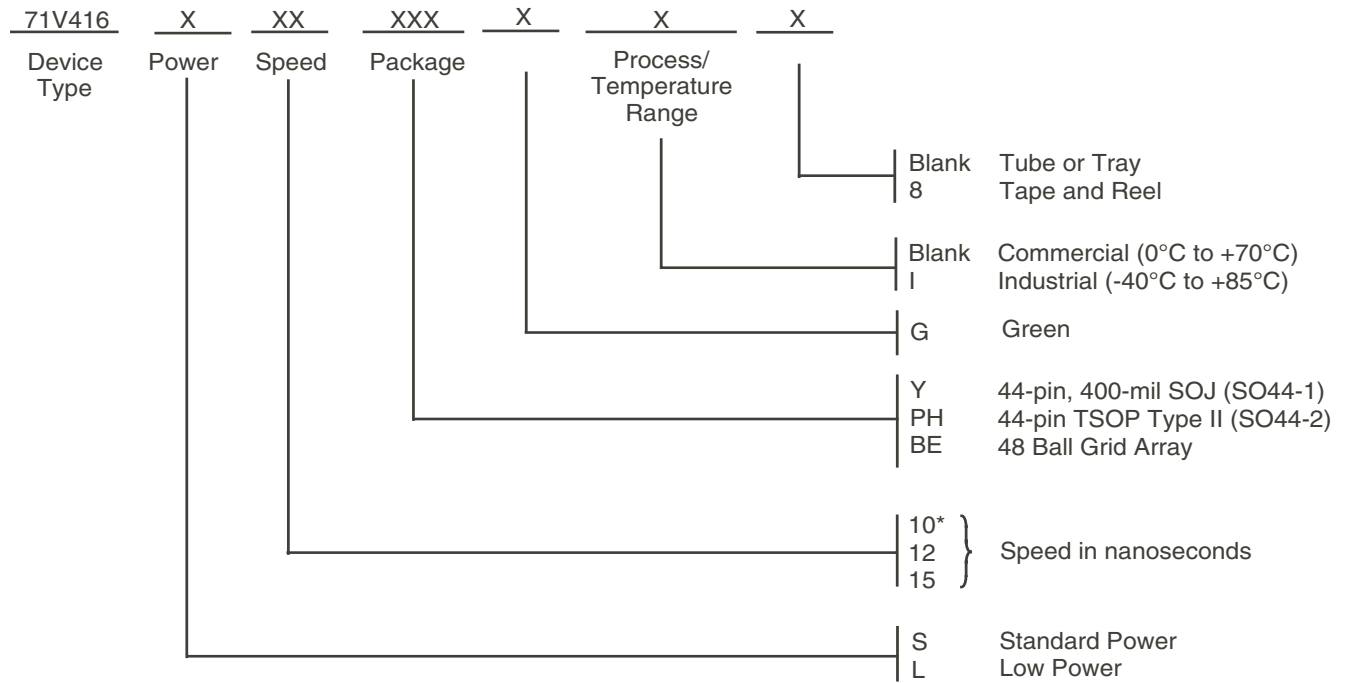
71V416 X XX XXX X X X

Device Type
Power
Speed
Package
Process/ Temperature Range

Blank Tube or Tray
8 Tape and Reel

Blank Commercial (0°C to +70°C)
I Industrial (-40°C to +85°C)

G Green

Y 44-pin, 400-mil SOJ (SO44-1)
PH 44-pin TSOP Type II (SO44-2)
BE 48 Ball Grid Array

10*
12
15
Speed in nanoseconds

S Standard Power
L Low Power